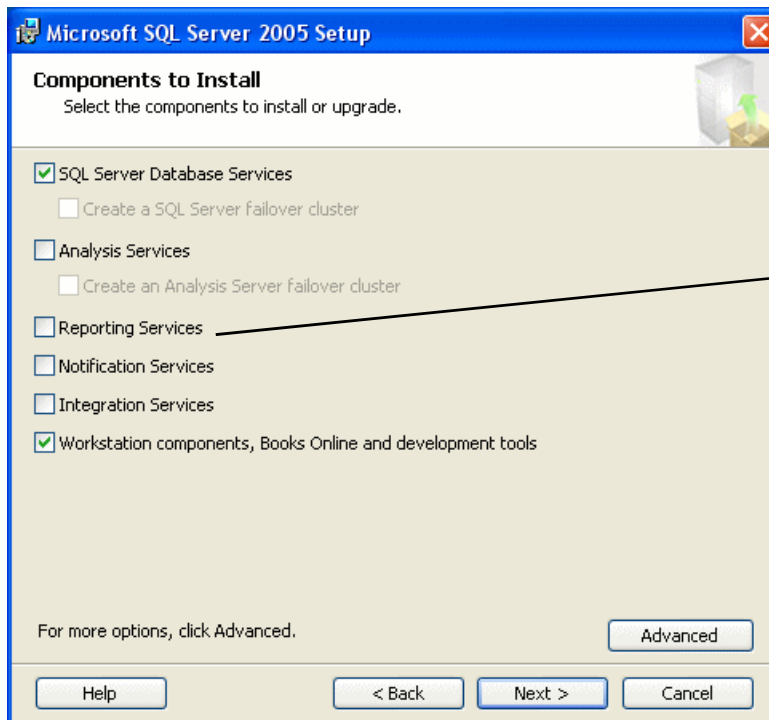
Microsoft SQL Server 2005 Setup

Components to Install
Select the components to install or upgrade.

SQL Server Database Services
Create a SQL Server failover cluster
Analysis Services
Create an Analysis Server failover cluster
Reporting Services
Notification Services
Integration Services
Workstation components, Books Online and development tools

For more options, click Advanced.

Advanced

Help
< Back
Next >
Cancel